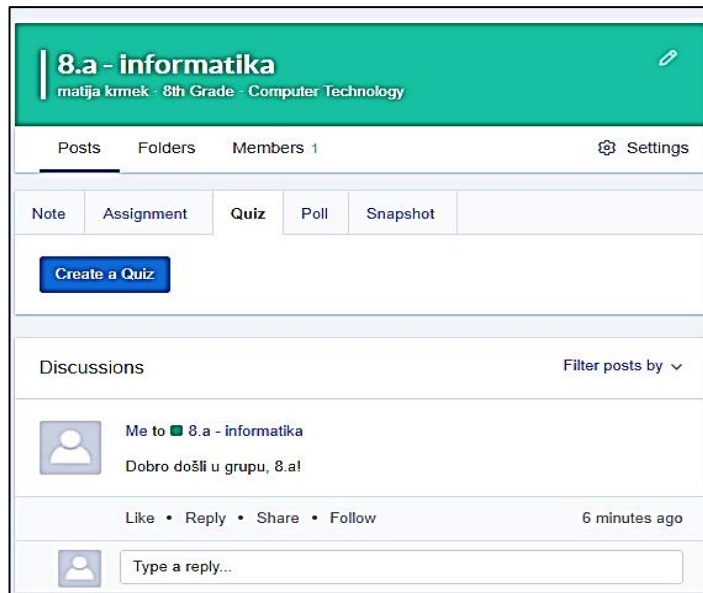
8.a - informatika
matija krmek · 8th Grade · Computer Technology

Posts Folders Members 1 Settings

Note Assignment Quiz Poll Snapshot

Create a Quiz

Discussions

Filter posts by

Me to 8.a - informatika

Dobro došli u grupu, 8.a!

Like • Reply • Share • Follow

6 minutes ago

Type a reply...